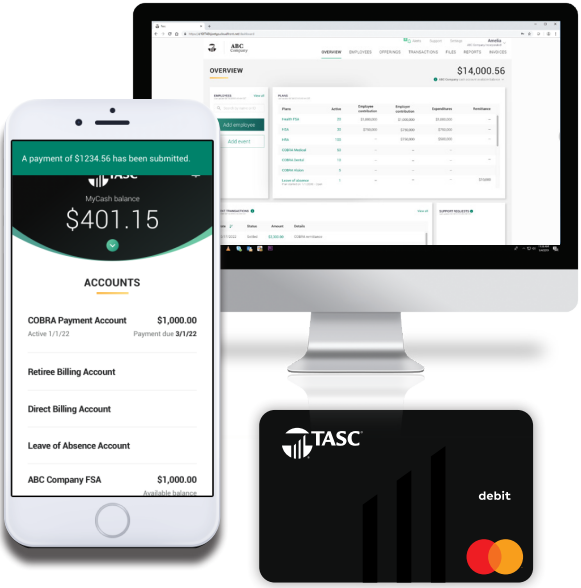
ABC Company

OVERVIEW EMPLOYEES OFFERINGS TRANSACTIONS FILES REPORTS INVOICES

OVERVIEW

$14,000.56

Add employee

Add event

Health FSA

FSA

HRA

COBRA Medical

COBRA Dental

COBRA Vision

Leave of absence

A payment of $1234.56 has been submitted.

TASC

MyCash balance

$401.15

ACCOUNTS

COBRA Payment Account $1,000.00

Active 1/1/22 Payment due 3/1/22

Retiree Billing Account

Direct Billing Account

Leave of Absence Account

ABC Company FSA $1,000.00

Available balance

TASC

debit